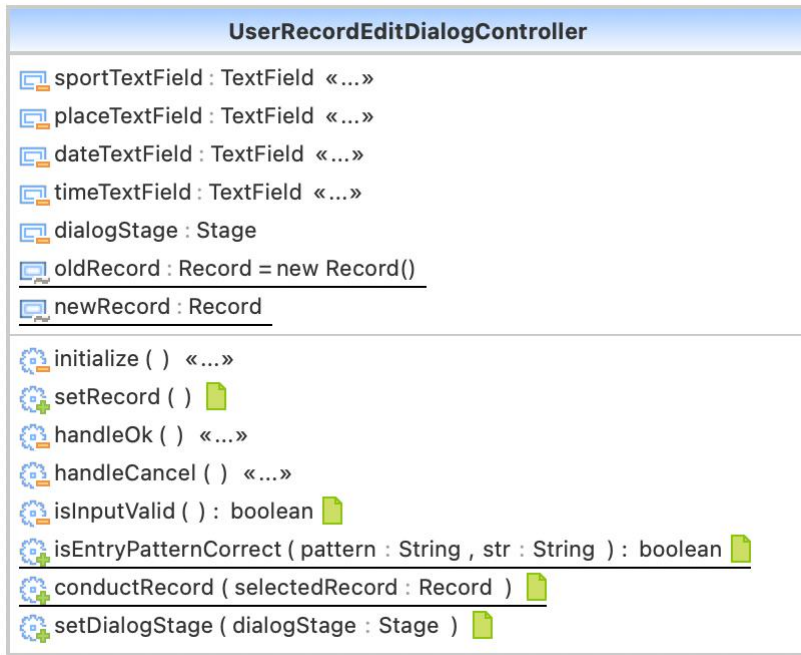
UserRecordEditDialogController

sportTextField : TextField «...»
placeTextField : TextField «...»
dateTextField : TextField «...»
timeTextField : TextField «...»
dialogStage : Stage
oldRecord : Record = new Record()
newRecord : Record

initialize ( ) «...»
setRecord ( )
handleOk ( ) «...»
handleCancel ( ) «...»
isInputValid ( ) : boolean
isEntryPatternCorrect ( pattern : String , str : String ) : boolean
conductRecord ( selectedRecord : Record )
setDialogStage ( dialogStage : Stage )